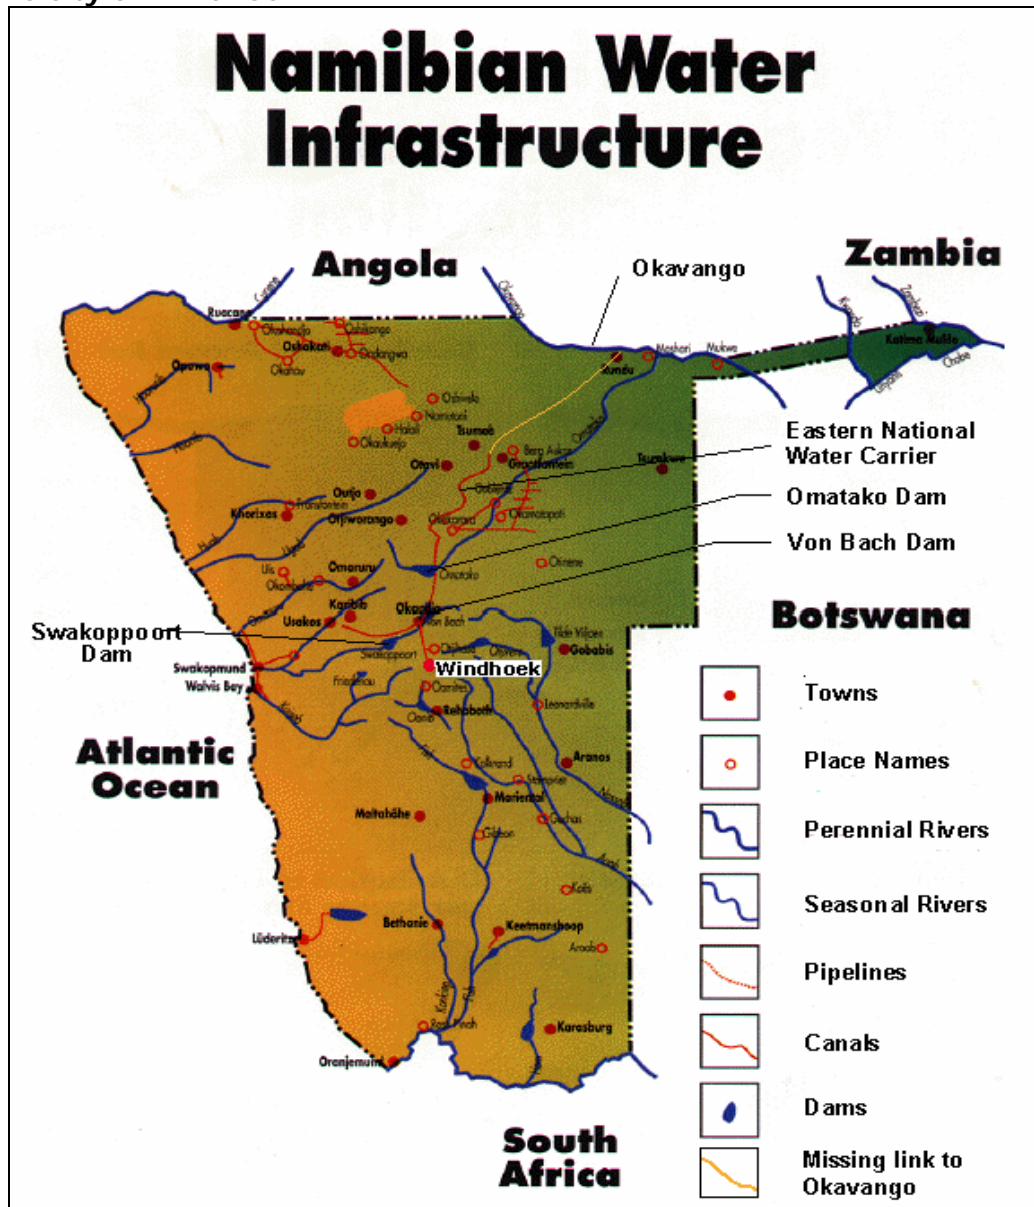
Namibian Water Infrastructure

Angola

Okavango

Zambia

Ruacana
Cunene
Oshakati
Ondangwa
Opuwo
Rundu
Katima Mulilo
Tsumeb
Grootfontein
Tsumkwe
Outjo
Otavi
Khorixas
Otjiwarongo
Omaruru
Karibib
Usakos
Okahandja
Swakopmund
Walvis Bay
Windhoek
Gobabis
Rehoboth
Mariental
Maltahöhe
Aranos
Bethanie
Lüderitz
Keetmanshoop
Karasburg
Oranjemund

Eastern National Water Carrier

Omatako Dam

Von Bach Dam

Swakoppoort Dam

Botswana

Atlantic Ocean

South Africa

Towns

Place Names

Perennial Rivers

Seasonal Rivers

Pipelines

Canals

Dams

Missing link to Okavango